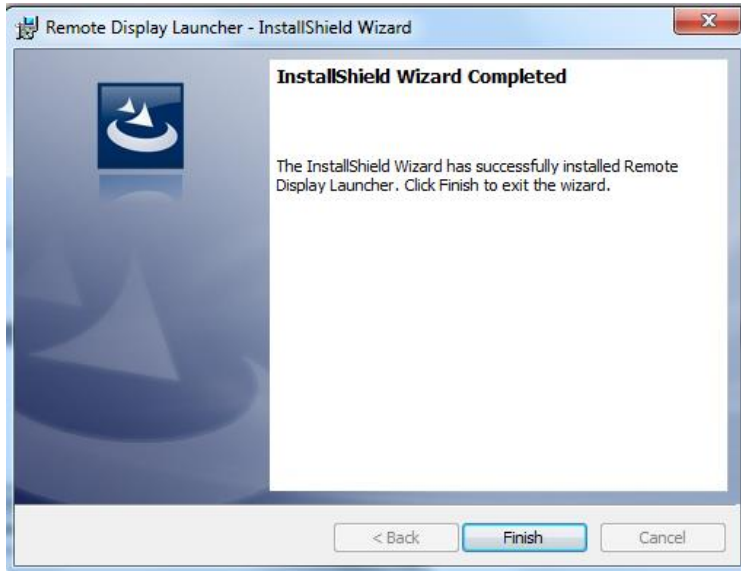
Remote Display Launcher - InstallShield Wizard

InstallShield Wizard Completed

The InstallShield Wizard has successfully installed Remote Display Launcher. Click Finish to exit the wizard.

< Back
Finish
Cancel